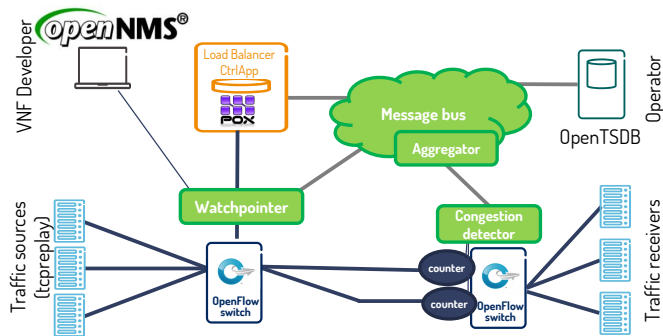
openNMS®

VNF Developer

Load Balancer CtrlApp

POX

Message bus

Aggregator

OpenTSDB

Operator

Watchpointer

Congestion detector

Traffic sources (tcpreplay)

OpenFlow switch

counter

counter

OpenFlow switch

Traffic receivers